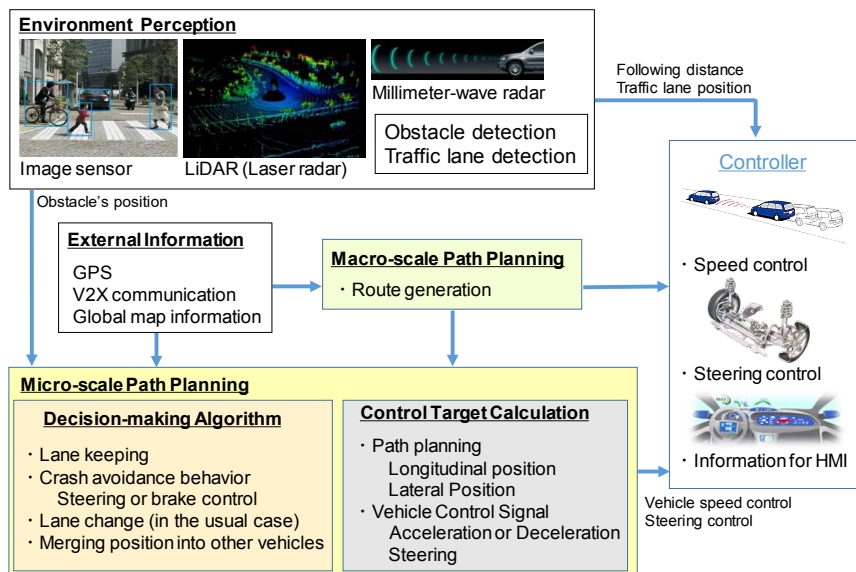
Environment Perception

Image sensor

LiDAR (Laser radar)

Millimeter-wave radar

Obstacle detection
Traffic lane detection

Following distance
Traffic lane position

Controller

Obstacle's position

External Information

GPS
V2X communication
Global map information

Macro-scale Path Planning

・Route generation

・Speed control

・Steering control

・Information for HMI

Micro-scale Path Planning

Decision-making Algorithm

・Lane keeping
・Crash avoidance behavior
Steering or brake control
・Lane change (in the usual case)
・Merging position into other vehicles

Control Target Calculation

・Path planning
Longitudinal position
Lateral Position
・Vehicle Control Signal
Acceleration or Deceleration
Steering

Vehicle speed control
Steering control